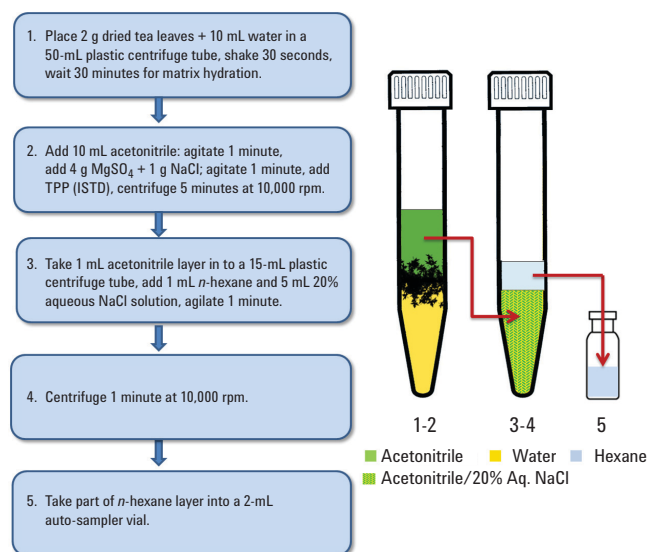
1. Place 2 g dried tea leaves + 10 mL water in a 50-mL plastic centrifuge tube, shake 30 seconds, wait 30 minutes for matrix hydration.

2. Add 10 mL acetonitrile: agitate 1 minute, add 4 g $MgSO_4$ + 1 g NaCl; agitate 1 minute, add TPP (ISTD), centrifuge 5 minutes at 10,000 rpm.

3. Take 1 mL acetonitrile layer in to a 15-mL plastic centrifuge tube, add 1 mL *n*-hexane and 5 mL 20% aqueous NaCl solution, agilate 1 minute.

4. Centrifuge 1 minute at 10,000 rpm.

5. Take part of *n*-hexane layer into a 2-mL auto-sampler vial.

1-2

3-4

5

Acetonitrile

Water

Hexane

Acetonitrile/20% Aq. NaCl